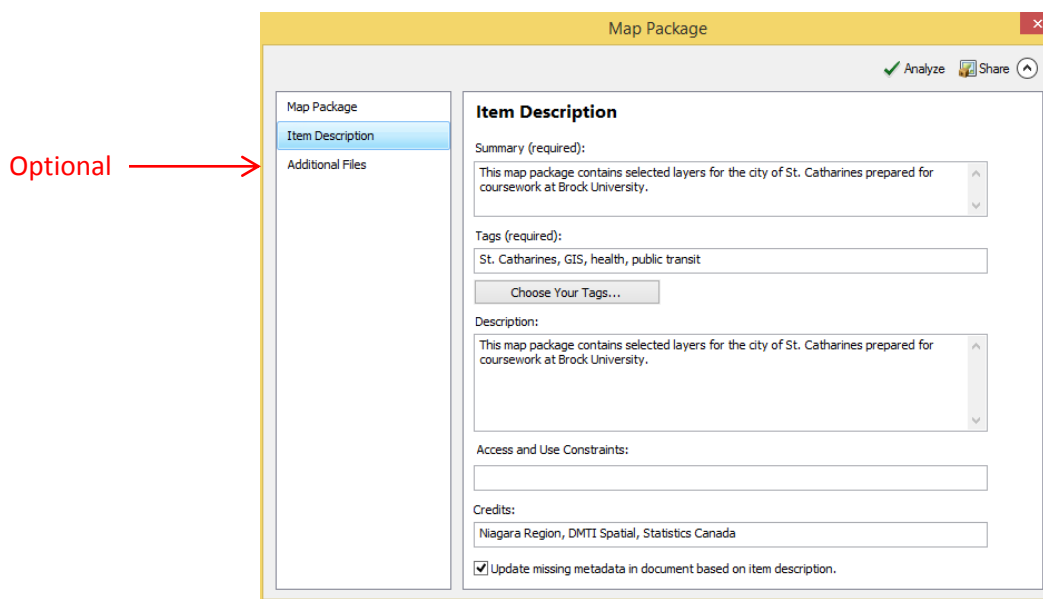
Map Package

Analyze Share

Optional

Map Package
Item Description
Additional Files

Item Description

Summary (required):

This map package contains selected layers for the city of St. Catharines prepared for coursework at Brock University.

Tags (required):

St. Catharines, GIS, health, public transit

Choose Your Tags...

Description:

This map package contains selected layers for the city of St. Catharines prepared for coursework at Brock University.

Access and Use Constraints:

Credits:

Niagara Region, DMTI Spatial, Statistics Canada

Update missing metadata in document based on item description.